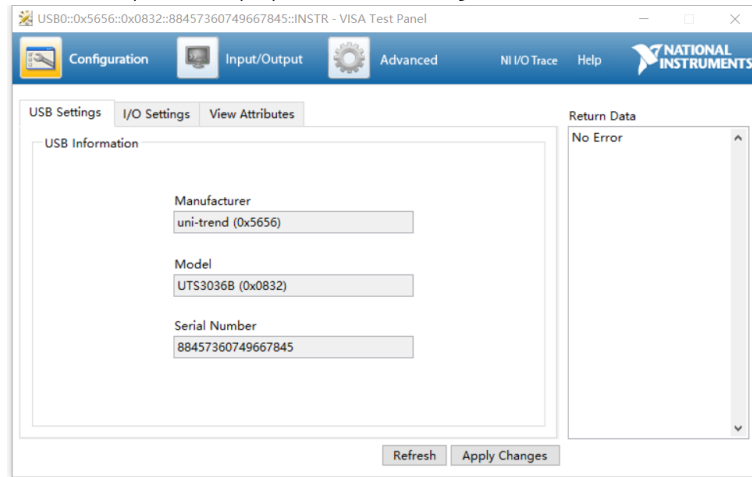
USB0::0x5656::0x0832::88457360749667845::INSTR - VISA Test Panel

Configuration
Input/Output
Advanced
NI I/O Trace
Help
NATIONAL INSTRUMENTS

USB Settings
I/O Settings
View Attributes

USB Information

Manufacturer
uni-trend (0x5656)

Model
UTS3036B (0x0832)

Serial Number
88457360749667845

Return Data
No Error

Refresh
Apply Changes